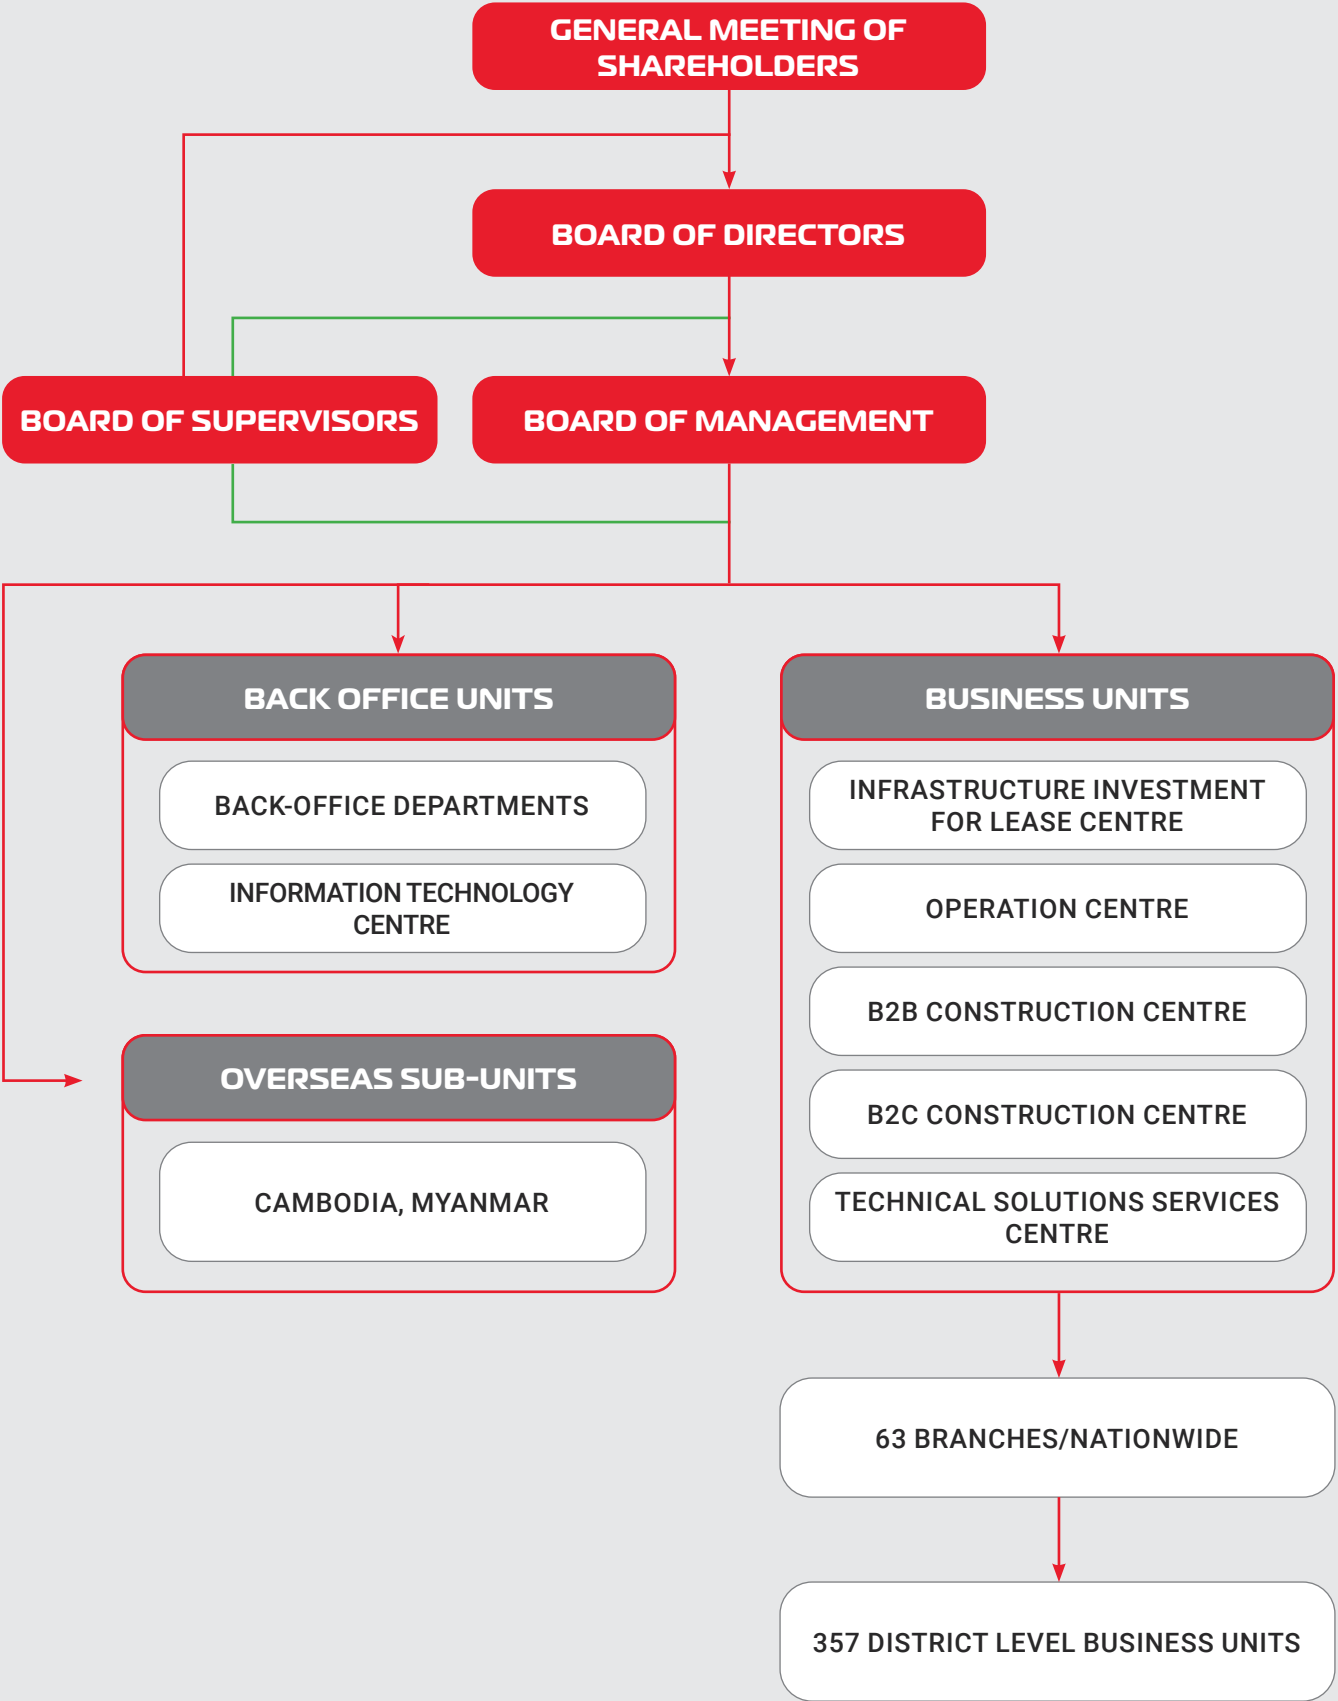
GENERAL MEETING OF SHAREHOLDERS

BOARD OF DIRECTORS

BOARD OF SUPERVISORS

BOARD OF MANAGEMENT

BACK OFFICE UNITS

BACK-OFFICE DEPARTMENTS

INFORMATION TECHNOLOGY CENTRE

OVERSEAS SUB-UNITS

CAMBODIA, MYANMAR

BUSINESS UNITS

INFRASTRUCTURE INVESTMENT FOR LEASE CENTRE

OPERATION CENTRE

B2B CONSTRUCTION CENTRE

B2C CONSTRUCTION CENTRE

TECHNICAL SOLUTIONS SERVICES CENTRE

63 BRANCHES/NATIONWIDE

357 DISTRICT LEVEL BUSINESS UNITS